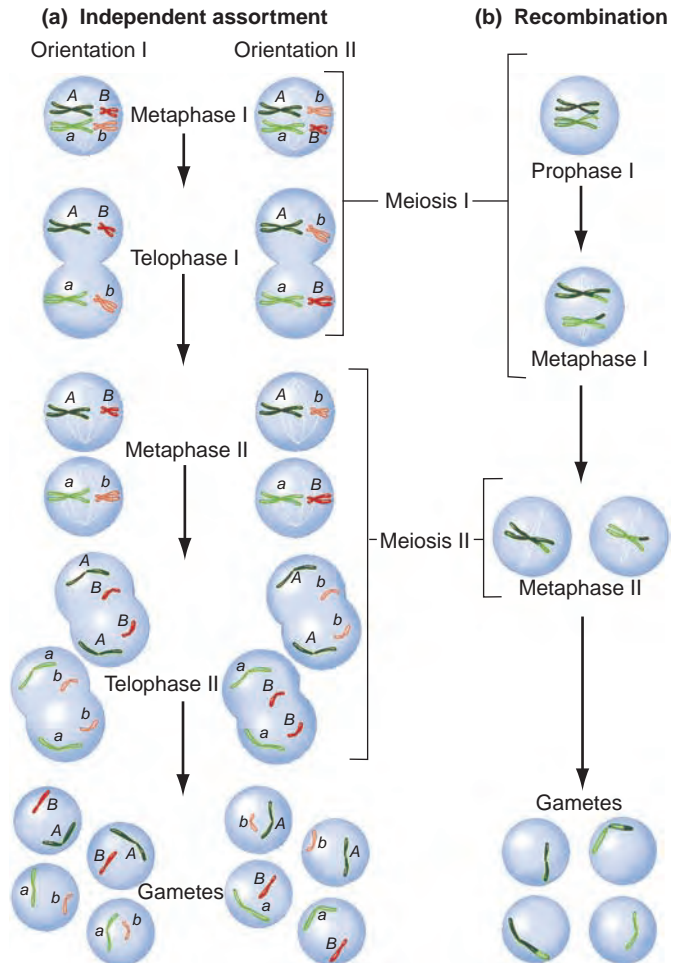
(a) Independent assortment

Orientation I

Orientation II

(b) Recombination

A B a b

Metaphase I

A b a B

Prophase I

Meiosis I

A B

Telophase I

A b

a b

a B

Metaphase I

A B

A b

Metaphase II

a b

a B

Meiosis II

Metaphase II

A B B A

A b b A

a b

Telophase II

a B

b a

B a

Gametes

B A

B A

b A

b A

a b

B a

a b

a B

Gametes